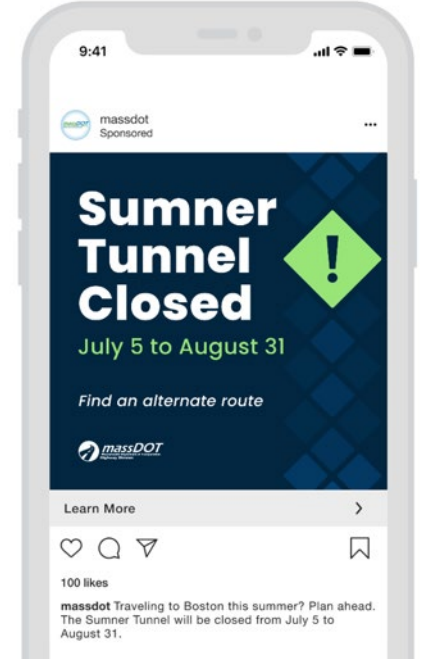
9:41

massdot
Sponsored

...

Sumner Tunnel Closed

!

July 5 to August 31

Find an alternate route

massDOT

Learn More

>

100 likes

massdot Traveling to Boston this summer? Plan ahead. The Sumner Tunnel will be closed from July 5 to August 31.